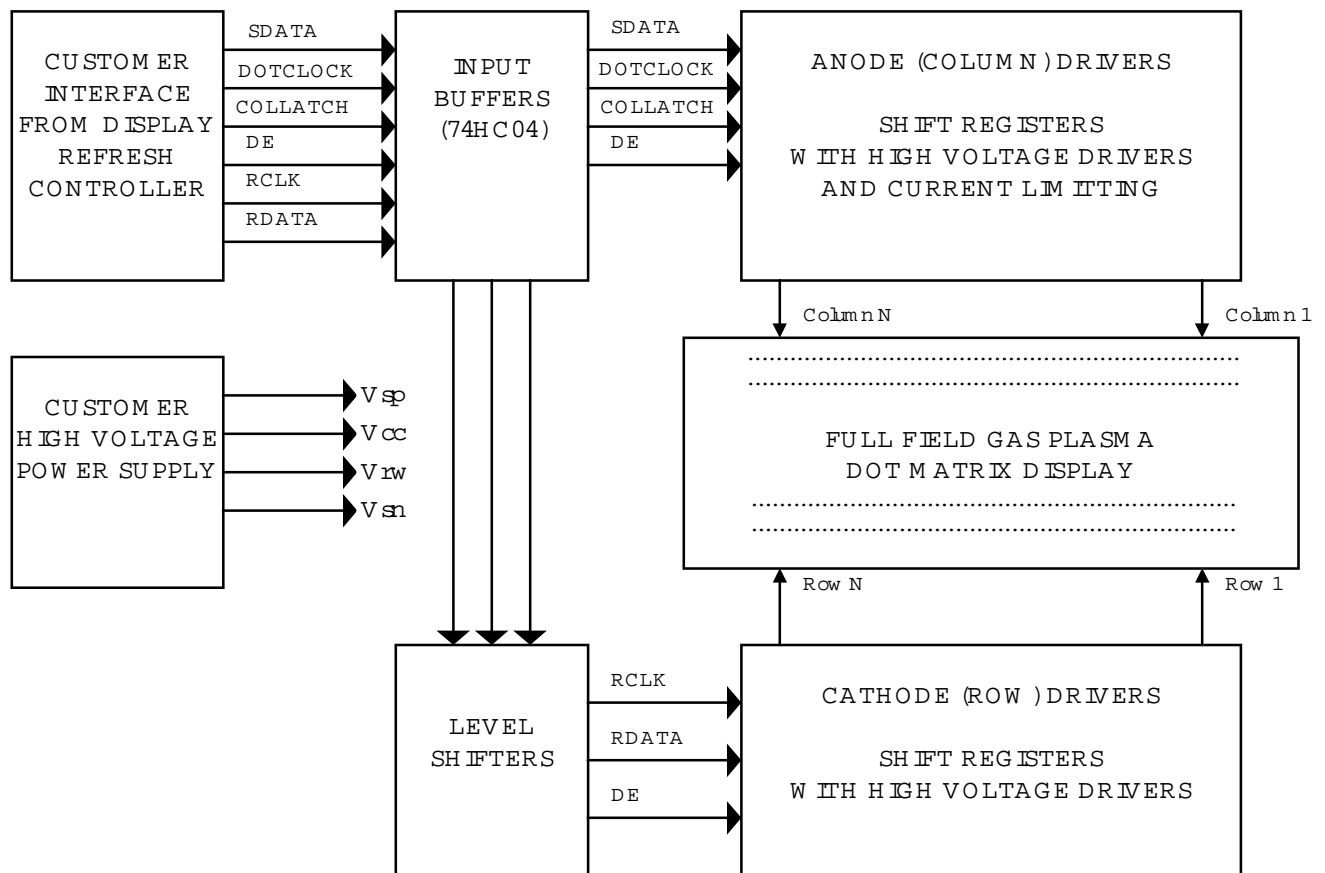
CUSTOMER INTERFACE FROM DISPLAY REFRESH CONTROLLER

SDATA
DOTCLOCK
COLLATCH
DE
RCLK
RDATA

INPUT BUFFERS (74HC04)

SDATA
DOTCLOCK
COLLATCH
DE

ANODE (COLUMN) DRIVERS

SHIFT REGISTERS WITH HIGH VOLTAGE DRIVERS AND CURRENT LIMITTING

Column N
Column 1

CUSTOMER HIGH VOLTAGE POWER SUPPLY

Vsp
Vcc
Vrw
Vsn

FULL FIELD GAS PLASMA DOT MATRIX DISPLAY

Row N
Row 1

LEVEL SHIFTERS

RCLK
RDATA
DE

CATHODE (ROW) DRIVERS

SHIFT REGISTERS WITH HIGH VOLTAGE DRIVERS